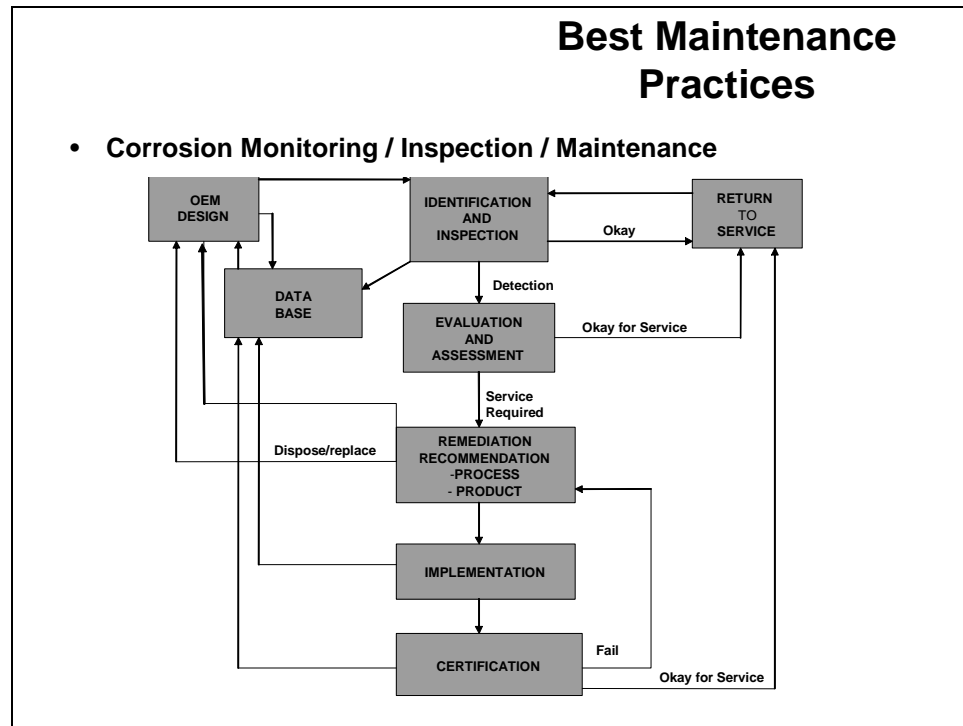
Best Maintenance Practices

• Corrosion Monitoring / Inspection / Maintenance

OEM DESIGN

IDENTIFICATION AND INSPECTION

RETURN TO SERVICE

Okay

DATA BASE

Detection

EVALUATION AND ASSESSMENT

Okay for Service

Service Required

Dispose/replace

REMEDIATION RECOMMENDATION -PROCESS - PRODUCT

IMPLEMENTATION

CERTIFICATION

Fail

Okay for Service